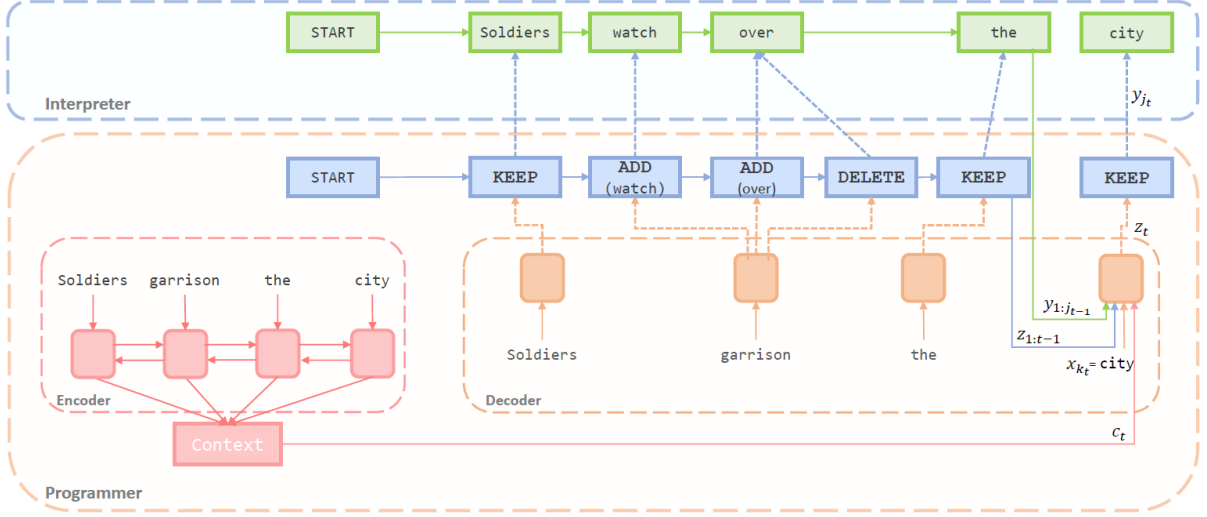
START

Soldiers

watch

over

the

city

Interpreter

$y_{j_t}$

START

KEEP

ADD
(watch)

ADD
(over)

DELETE

KEEP

KEEP

$z_t$

Soldiers

garrison

the

city

$y_{1:j_{t-1}}$

$z_{1:t-1}$

Soldiers

garrison

the

$x_{k_t}$= city

Encoder

Decoder

Context

$c_t$

Programmer